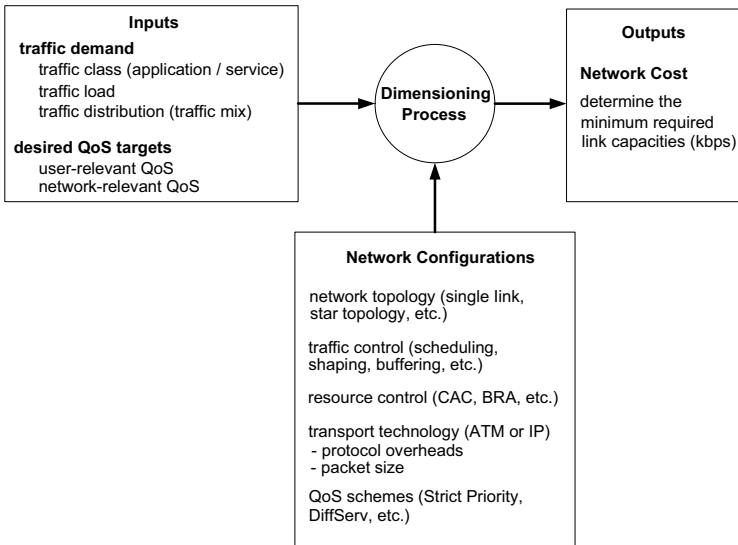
Inputs

traffic demand
traffic class (application / service)
traffic load
traffic distribution (traffic mix)

desired QoS targets
user-relevant QoS
network-relevant QoS

Dimensioning Process

Outputs

Network Cost
determine the minimum required link capacities (kbps)

Network Configurations

network topology (single link, star topology, etc.)

traffic control (scheduling, shaping, buffering, etc.)

resource control (CAC, BRA, etc.)

transport technology (ATM or IP)
- protocol overheads
- packet size

QoS schemes (Strict Priority, DiffServ, etc.)